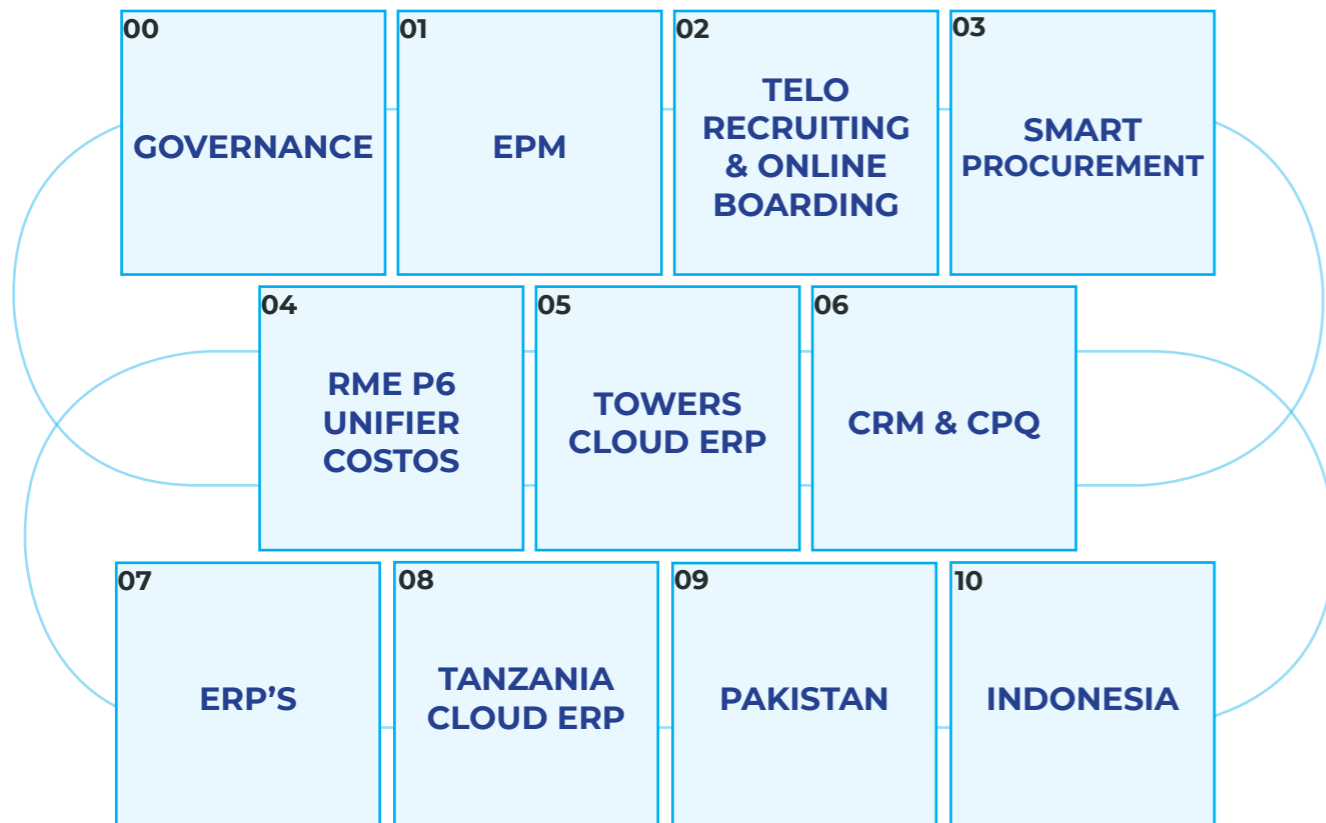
00
GOVERNANCE

01
EPM

02
TELO RECRUITING & ONLINE BOARDING

03
SMART PROCUREMENT

04
RME P6 UNIFIER COSTOS

05
TOWERS CLOUD ERP

06
CRM & CPQ

07
ERP’S

08
TANZANIA CLOUD ERP

09
PAKISTAN

10
INDONESIA